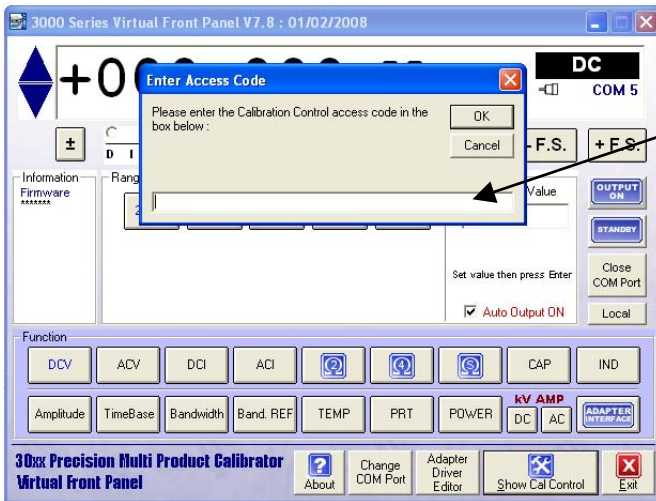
3000 Series Virtual Front Panel V7.8 : 01/02/2008

+0

DC

COM 5

Enter Access Code

Please enter the Calibration Control access code in the box below :

OK

Cancel

±

D I

- F.S.

+ F.S.

Information

Firmware

*******

Rang

2

Value

OUTPUT ON

STANDBY

Set value then press Enter

Close COM Port

Auto Output ON

Local

Function

DCV

ACV

DCI

ACI

CAP

IND

Amplitude

TimeBase

Bandwidth

Band. REF

TEMP

PRT

POWER

kV AMP

DC

AC

ADAPTER INTERFACE

30xx Precision Multi Product Calibrator Virtual Front Panel

About

Change COM Port

Adapter Driver Editor

Show Cal Control

Exit